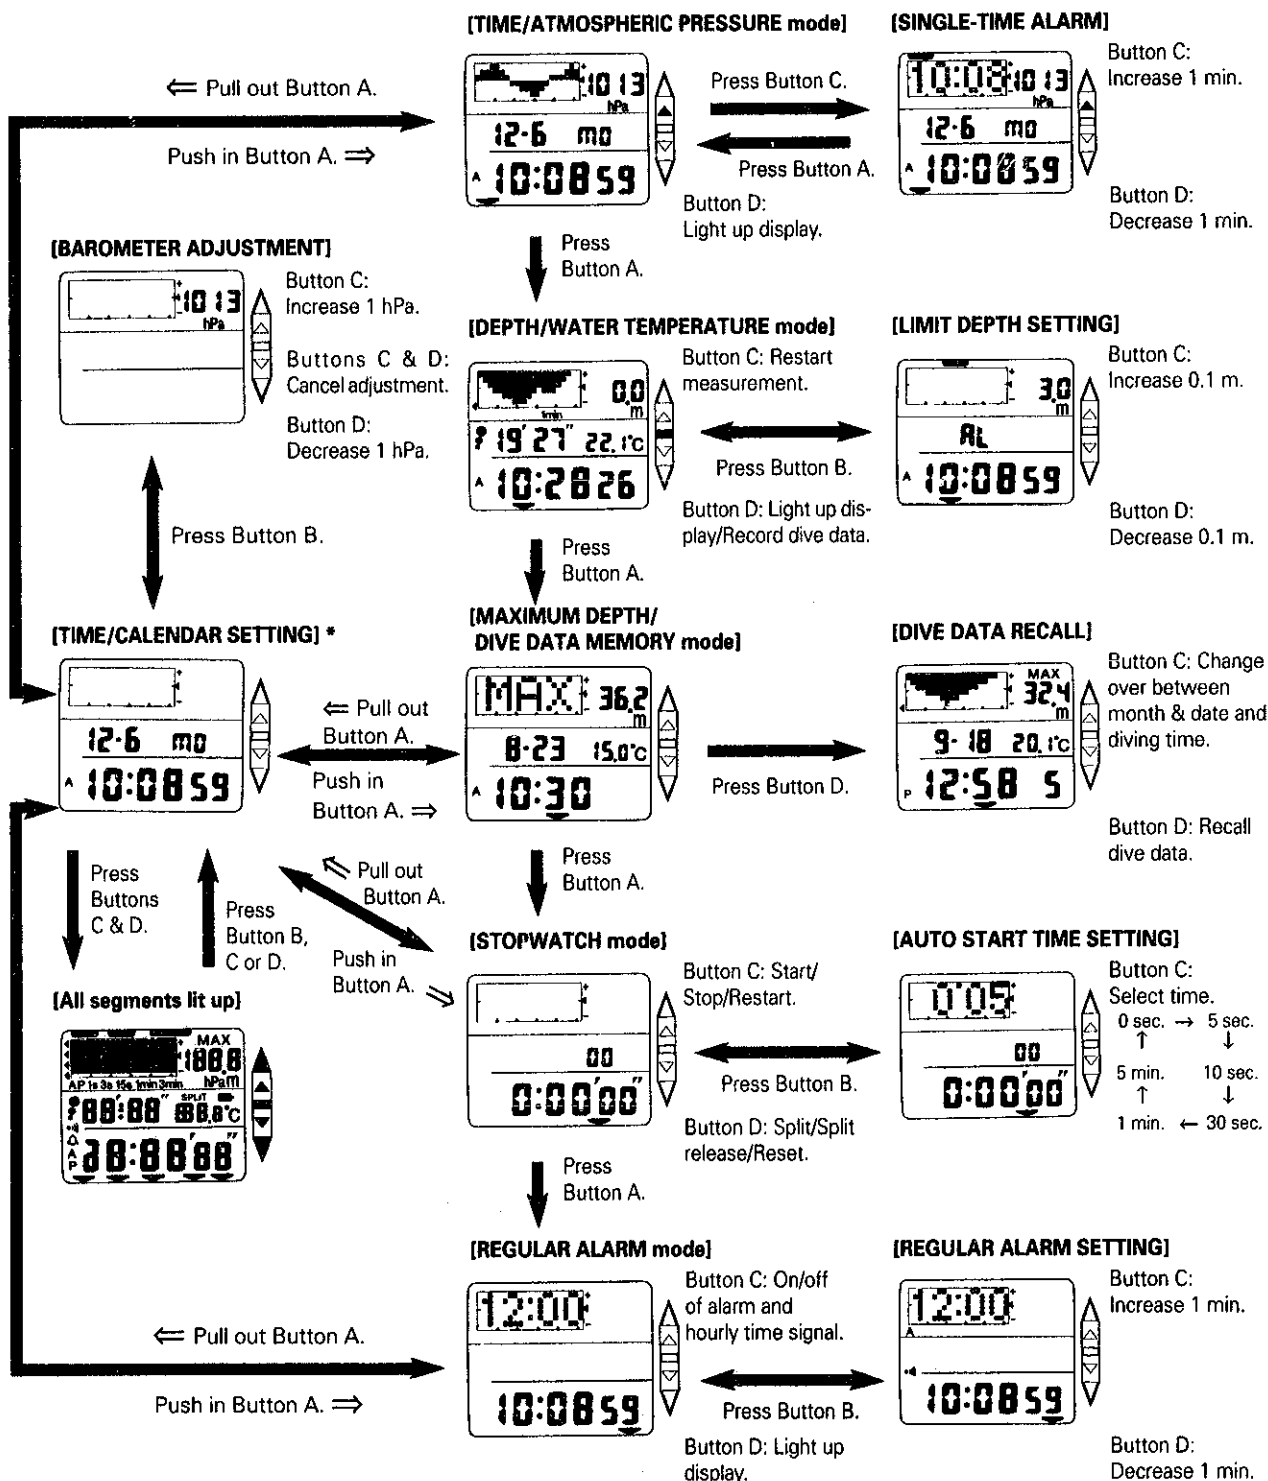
[TIME/ATMOSPHERIC PRESSURE mode]

[SINGLE-TIME ALARM]

⇐ Pull out Button A.

Push in Button A. ⇒

1013 hPa
12-6 mo
10:08 59

Press Button C.

Press Button A.

10:08 1013 hPa
12-6 mo
10:08 59

Button C: Increase 1 min.

Button D: Decrease 1 min.

Button D: Light up display.

Press Button A.

[BAROMETER ADJUSTMENT]

1013 hPa

Button C: Increase 1 hPa.

Buttons C & D: Cancel adjustment.

Button D: Decrease 1 hPa.

[DEPTH/WATER TEMPERATURE mode]

0.0 m
1min
19'27" 22.1°C
10:28 26

Button C: Restart measurement.

Press Button B.

Button D: Light up display/Record dive data.

[LIMIT DEPTH SETTING]

3.0 m
AL
10:08 59

Button C: Increase 0.1 m.

Button D: Decrease 0.1 m.

Press Button B.

Press Button A.

[TIME/CALENDAR SETTING] *

12-6 mo
10:08 59

⇐ Pull out Button A.

Push in Button A. ⇒

[MAXIMUM DEPTH/ DIVE DATA MEMORY mode]

MAX 36.2 m
8-23 15.0°C
10:30

Press Button D.

[DIVE DATA RECALL]

MAX 32.4 m
9-18 20.1°C
P 12:58 5

Button C: Change over between month & date and diving time.

Button D: Recall dive data.

Press Buttons C & D.

Press Button B, C or D.

⇐ Pull out Button A.

Push in Button A. ⇒

Press Button A.

[All segments lit up]

MAX
188.8
AP 1s 3s 15s 1min 3min hPam
88:88" SPLIT 88.8°C
A P 88:88'88"

[STOPWATCH mode]

00
0:00'00"

Button C: Start/Stop/Restart.

Press Button B.

Button D: Split/Split release/Reset.

[AUTO START TIME SETTING]

0'05
00
0:00'00"

Button C: Select time.
0 sec. → 5 sec.
↑ ↓
5 min. 10 sec.
↑ ↓
1 min. ← 30 sec.

Press Button A.

[REGULAR ALARM mode]

12:00
10:08 59

Button C: On/off of alarm and hourly time signal.

Press Button B.

Button D: Light up display.

⇐ Pull out Button A.

Push in Button A. ⇒

[REGULAR ALARM SETTING]

12:00
A
10:08 59

Button C: Increase 1 min.

Button D: Decrease 1 min.